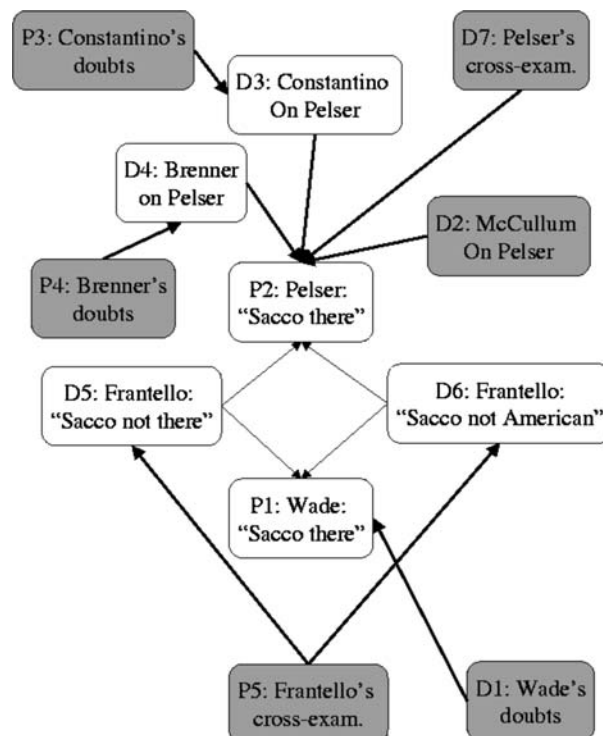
P3: Constantino's doubts

D7: Pelser's cross-exam.

D3: Constantino On Pelser

D4: Brenner on Pelser

D2: McCullum On Pelser

P4: Brenner's doubts

P2: Pelser: "Sacco there"

D5: Frantello: "Sacco not there"

D6: Frantello: "Sacco not American"

P1: Wade: "Sacco there"

P5: Frantello's cross-exam.

D1: Wade's doubts